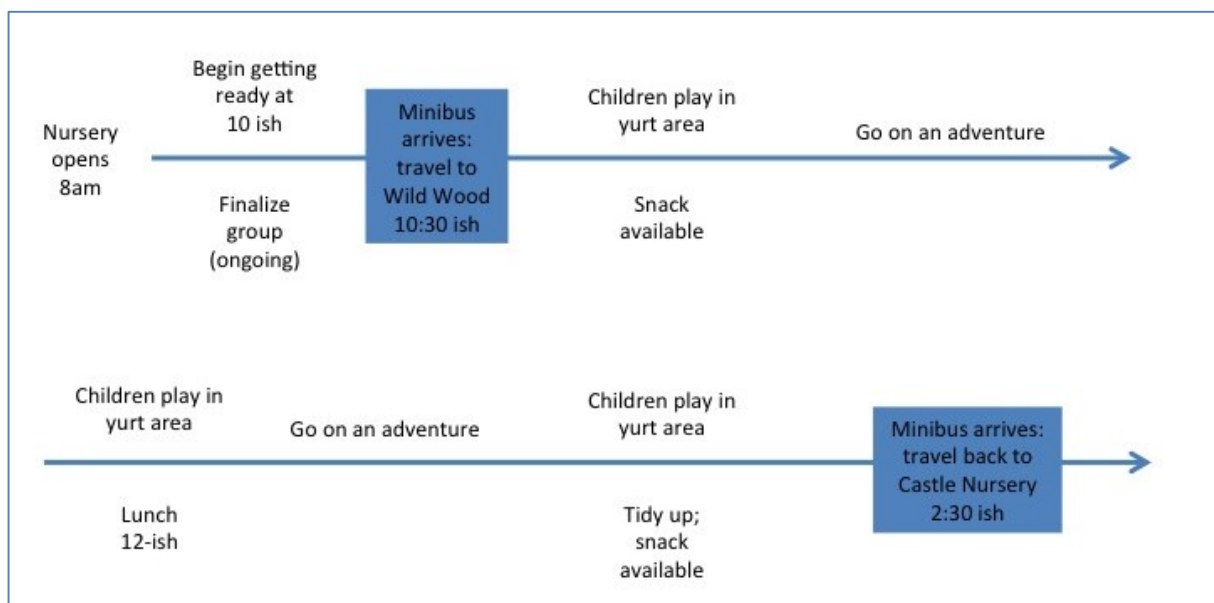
Nursery opens 8am

Begin getting ready at 10 ish

Finalize group (ongoing)

Minibus arrives: travel to Wild Wood 10:30 ish

Children play in yurt area

Snack available

Go on an adventure

Children play in yurt area

Lunch 12-ish

Go on an adventure

Children play in yurt area

Tidy up; snack available

Minibus arrives: travel back to Castle Nursery 2:30 ish